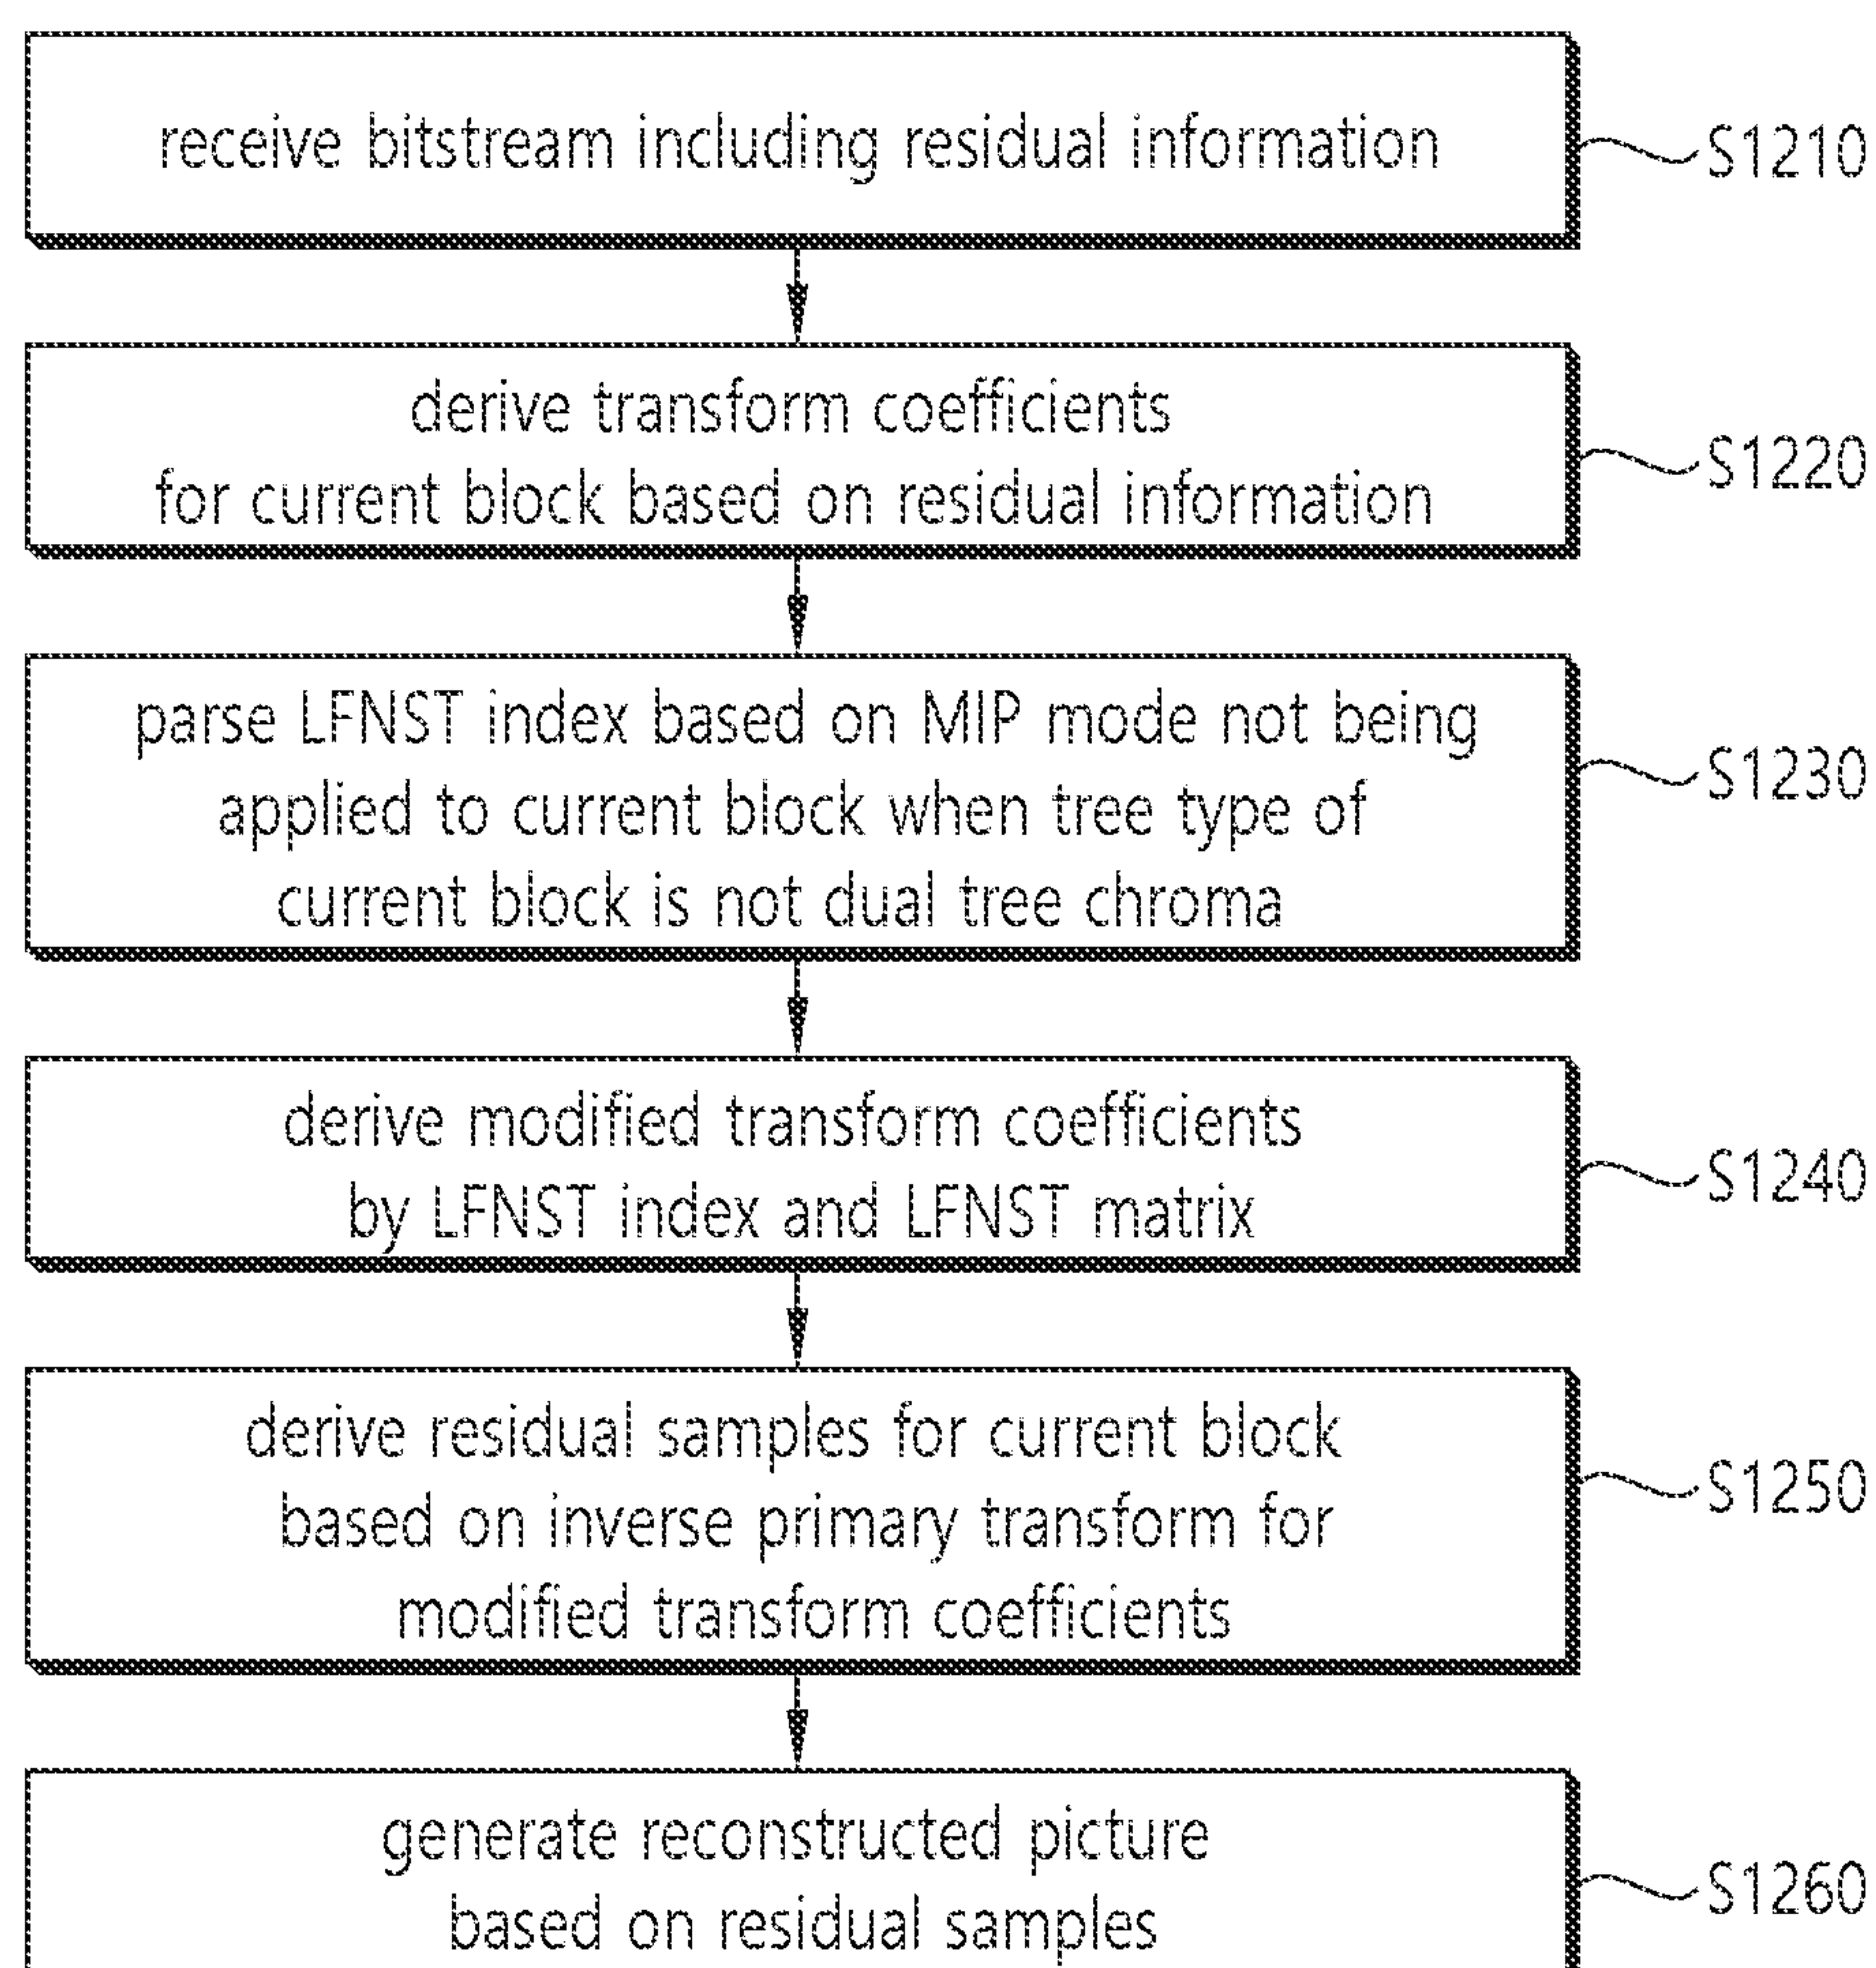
receive bitstream including residual information

S1210

derive transform coefficients for current block based on residual information

S1220

parse LFNST index based on MIP mode not being applied to current block when tree type of current block is not dual tree chroma

S1230

derive modified transform coefficients by LFNST index and LFNST matrix

S1240

derive residual samples for current block based on inverse primary transform for modified transform coefficients

S1250

generate reconstructed picture based on residual samples

S1260